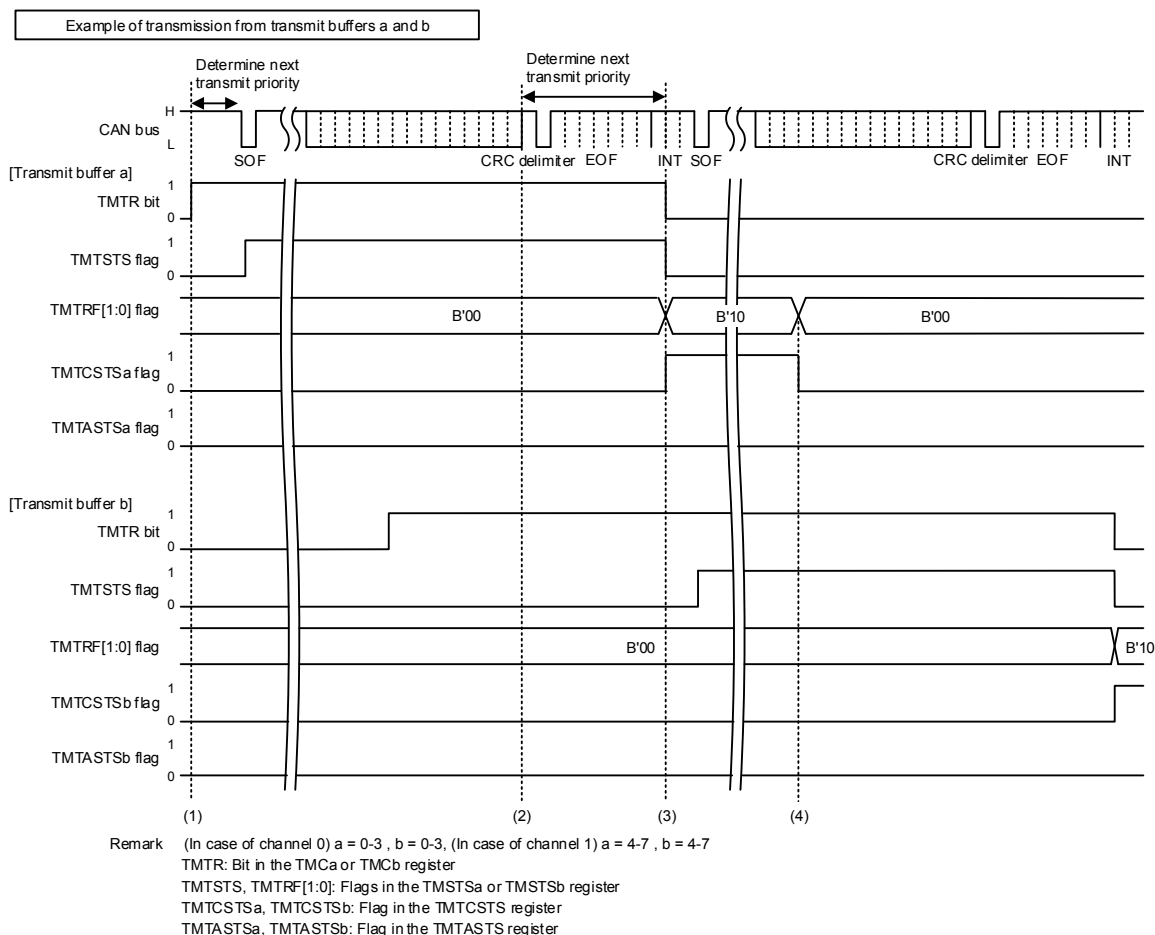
Example of transmission from transmit buffers a and b

Determine next transmit priority

Determine next transmit priority

CAN bus

H

L

SOF

CRC delimiter EOF

INT SOF

CRC delimiter EOF

INT

[Transmit buffer a]

TMTR bit

1

0

TMTSTS flag

1

0

TMTRF[1:0] flag

B'00

B'10

B'00

TMTCSTSa flag

1

0

TMTASTSa flag

1

0

[Transmit buffer b]

TMTR bit

1

0

TMTSTS flag

1

0

TMTRF[1:0] flag

B'00

B'10

TMTCSTSb flag

1

0

TMTASTSb flag

1

0

(1)

(2)

(3)

(4)

Remark (In case of channel 0) a = 0-3 , b = 0-3, (In case of channel 1) a = 4-7 , b = 4-7
TMTR: Bit in the TMCa or TMCb register
TMTSTS, TMTRF[1:0]: Flags in the TMSTSa or TMSTSb register
TMTCSTSa, TMTCSTSb: Flag in the TMTCSTS register
TMTASTSa, TMTASTSb: Flag in the TMTASTS register